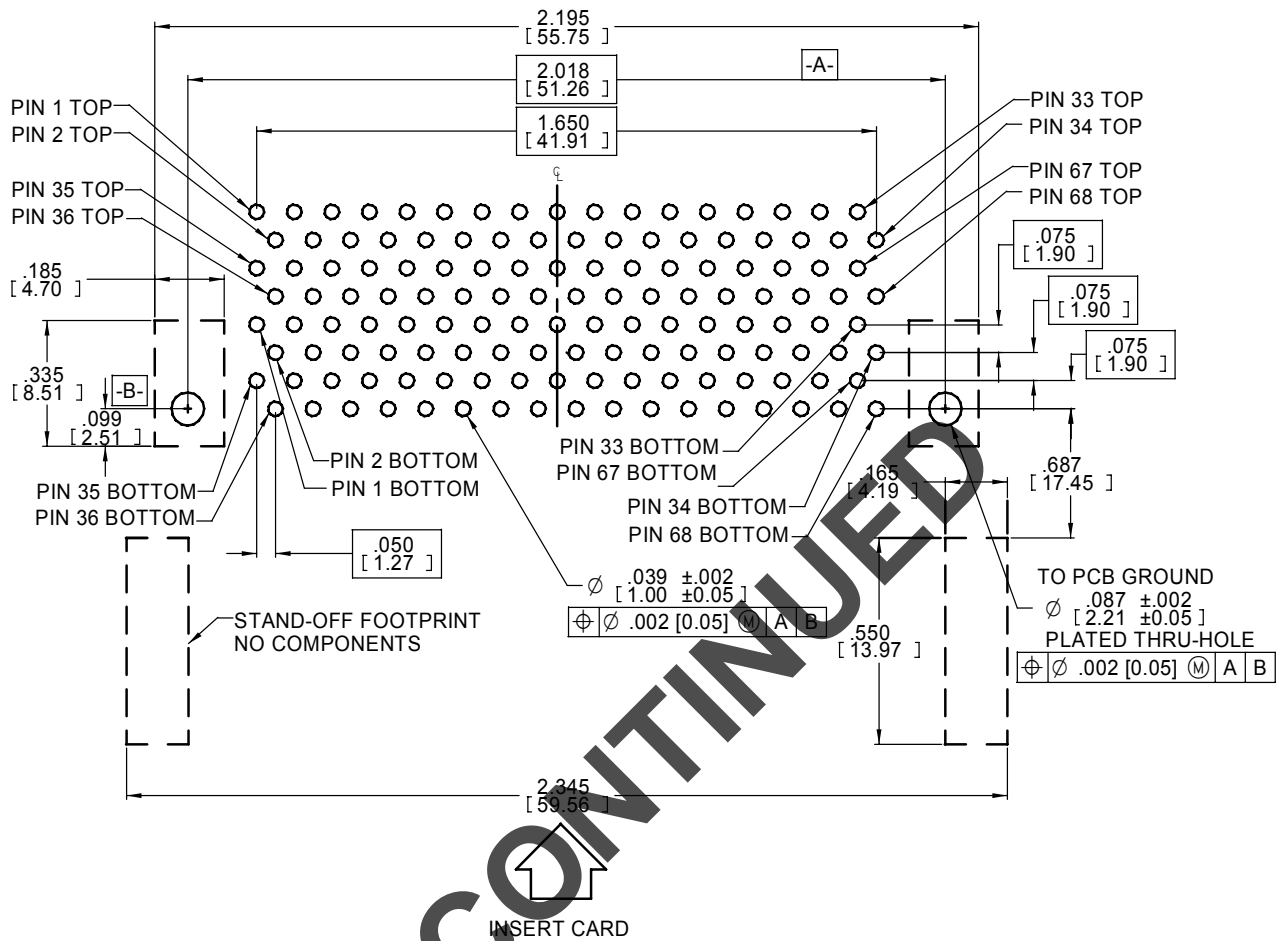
2.195
[ 55.75 ]

2.018
[ 51.26 ]

-A-

1.650
[ 41.91 ]

℄

PIN 1 TOP
PIN 2 TOP
PIN 35 TOP
PIN 36 TOP

PIN 33 TOP
PIN 34 TOP
PIN 67 TOP
PIN 68 TOP

.075
[ 1.90 ]

.075
[ 1.90 ]

.075
[ 1.90 ]

.185
[ 4.70 ]

.335
[ 8.51 ]

-B-

.099
[ 2.51 ]

PIN 2 BOTTOM
PIN 1 BOTTOM
PIN 35 BOTTOM
PIN 36 BOTTOM

PIN 33 BOTTOM
PIN 67 BOTTOM
PIN 34 BOTTOM
PIN 68 BOTTOM

.165
[ 4.19 ]

.687
[ 17.45 ]

.050
[ 1.27 ]

$\varnothing$ .039 ±.002
[ 1.00 ±0.05 ]

| ⌖ | $\varnothing$ .002 [0.05] Ⓜ | A | B |
|---|---|---|---|

STAND-OFF FOOTPRINT
NO COMPONENTS

.550
[ 13.97 ]

TO PCB GROUND
$\varnothing$ .087 ±.002
[ 2.21 ±0.05 ]
PLATED THRU-HOLE

| ⌖ | $\varnothing$ .002 [0.05] Ⓜ | A | B |
|---|---|---|---|

2.345
[ 59.56 ]

INSERT CARD

CONTINUED